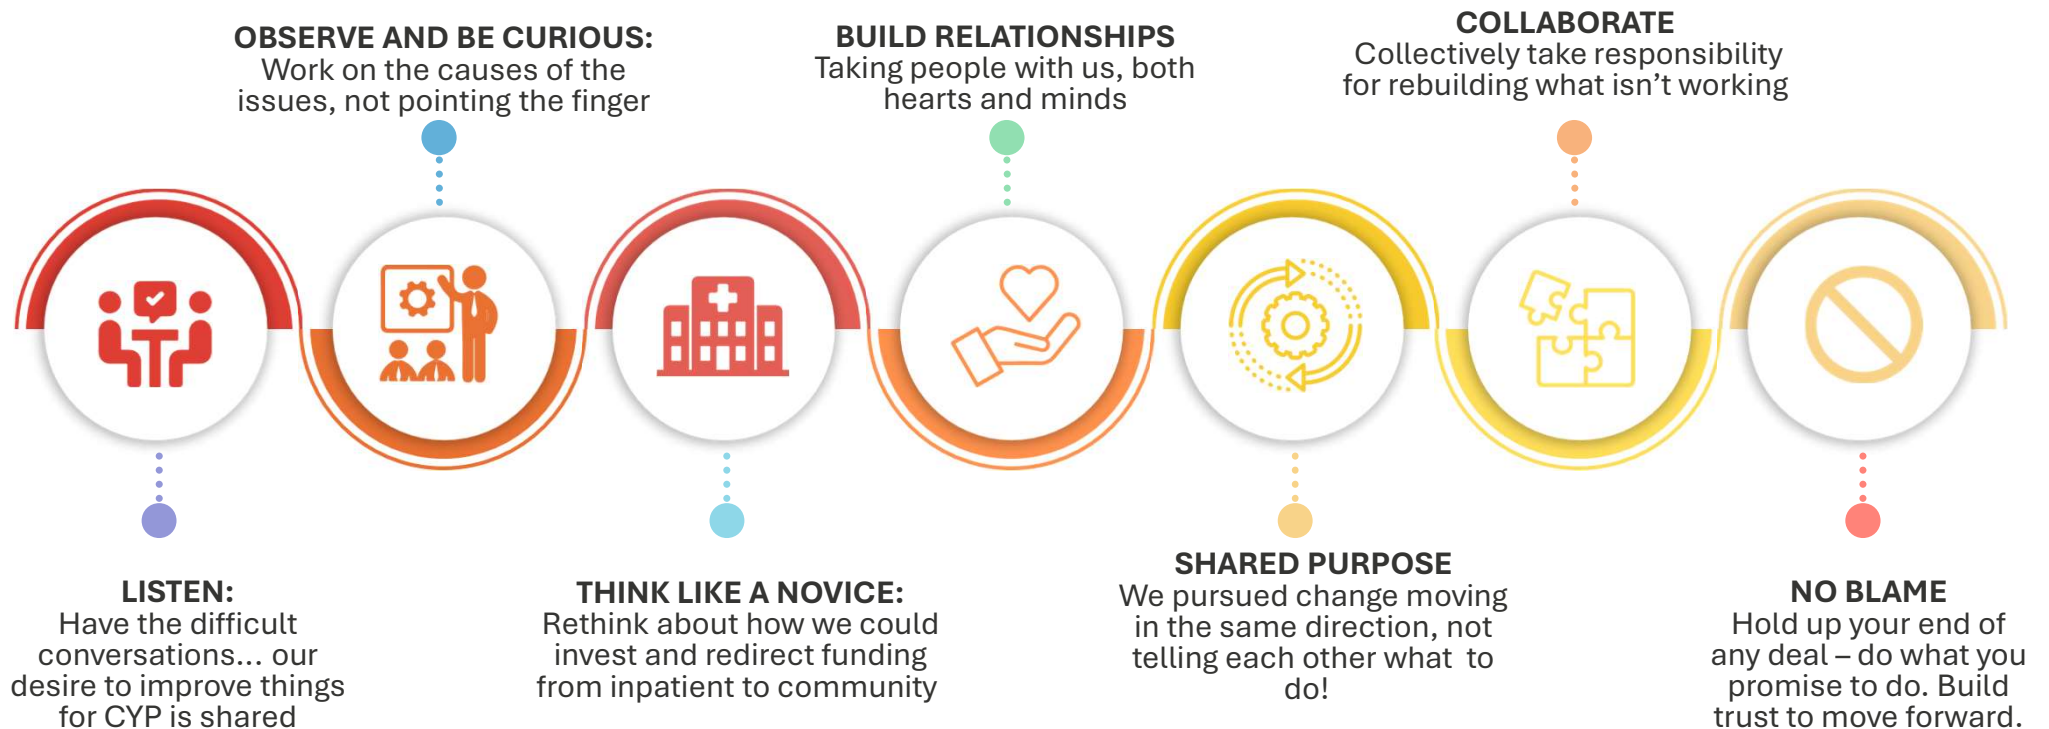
OBSERVE AND BE CURIOUS:
Work on the causes of the issues, not pointing the finger

BUILD RELATIONSHIPS
Taking people with us, both hearts and minds

COLLABORATE
Collectively take responsibility for rebuilding what isn't working

LISTEN:
Have the difficult conversations… our desire to improve things for CYP is shared

THINK LIKE A NOVICE:
Rethink about how we could invest and redirect funding from inpatient to community

SHARED PURPOSE
We pursued change moving in the same direction, not telling each other what to do!

NO BLAME
Hold up your end of any deal – do what you promise to do. Build trust to move forward.